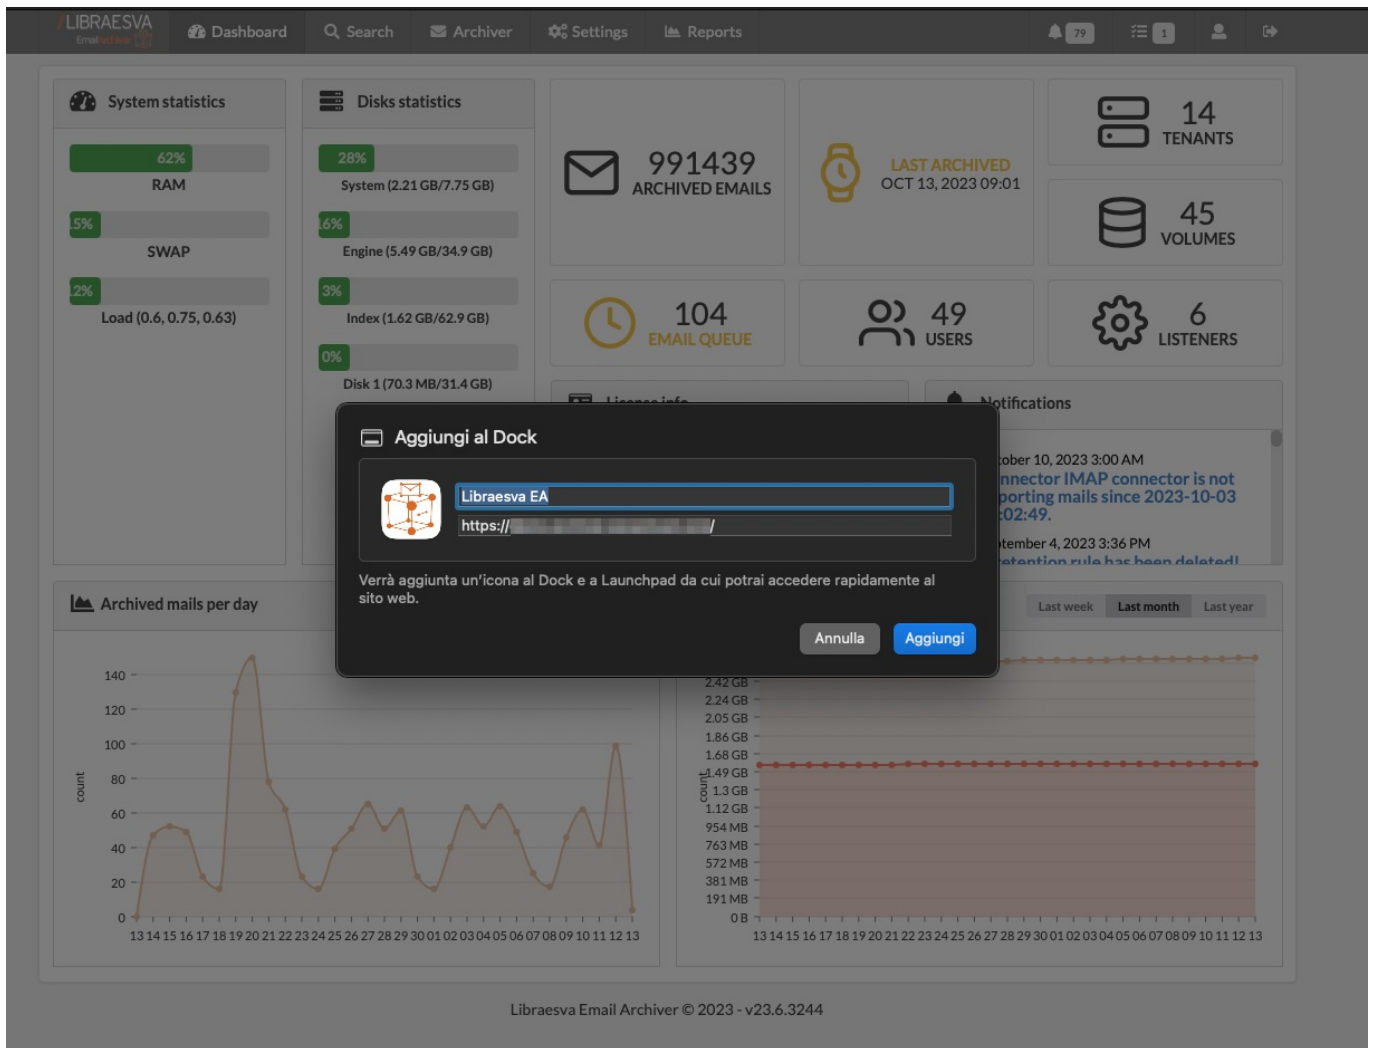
LIBRAESVA Email Archiver

Dashboard Search Archiver Settings Reports 79 1

System statistics

62%
RAM

5%
SWAP

2%
Load (0.6, 0.75, 0.63)

Disks statistics

28%
System (2.21 GB/7.75 GB)

16%
Engine (5.49 GB/34.9 GB)

3%
Index (1.62 GB/62.9 GB)

0%
Disk 1 (70.3 MB/31.4 GB)

991439
ARCHIVED EMAILS

LAST ARCHIVED
OCT 13, 2023 09:01

14
TENANTS

45
VOLUMES

104
EMAIL QUEUE

49
USERS

6
LISTENERS

License info

Notifications

tober 10, 2023 3:00 AM
nnector IMAP connector is not porting mails since 2023-10-03 :02:49.

tember 4, 2023 3:36 PM
etention rule has been deleted!

Aggiungi al Dock

Libraesva EA
https://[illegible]/

Verrà aggiunta un'icona al Dock e a Launchpad da cui potrai accedere rapidamente al sito web.

Annulla Aggiungi

Archived mails per day

Last week Last month Last year

count

140
120
100
80
60
40
20
0

13 14 15 16 17 18 19 20 21 22 23 24 25 26 27 28 29 30 01 02 03 04 05 06 07 08 09 10 11 12 13

count

2.42 GB
2.24 GB
2.05 GB
1.86 GB
1.68 GB
1.49 GB
1.3 GB
1.12 GB
954 MB
763 MB
572 MB
381 MB
191 MB
0 B

13 14 15 16 17 18 19 20 21 22 23 24 25 26 27 28 29 30 01 02 03 04 05 06 07 08 09 10 11 12 13

Libraesva Email Archiver © 2023 - v23.6.3244